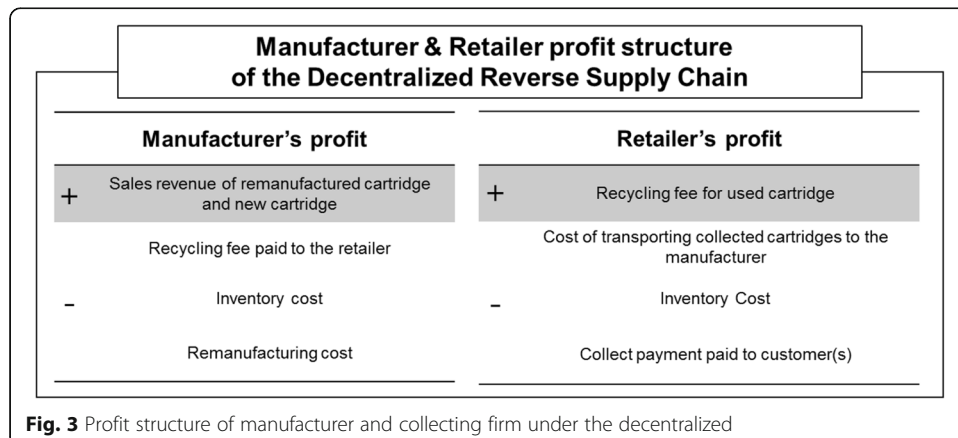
Manufacturer & Retailer profit structure of the Decentralized Reverse Supply Chain

| Manufacturer's profit | | Retailer's profit | |
|---|---|---|---|
| + | Sales revenue of remanufactured cartridge and new cartridge | + | Recycling fee for used cartridge |
| | Recycling fee paid to the retailer | | Cost of transporting collected cartridges to the manufacturer |
| - | Inventory cost | - | Inventory Cost |
| | Remanufacturing cost | | Collect payment paid to customer(s) |

**Fig. 3** Profit structure of manufacturer and collecting firm under the decentralized